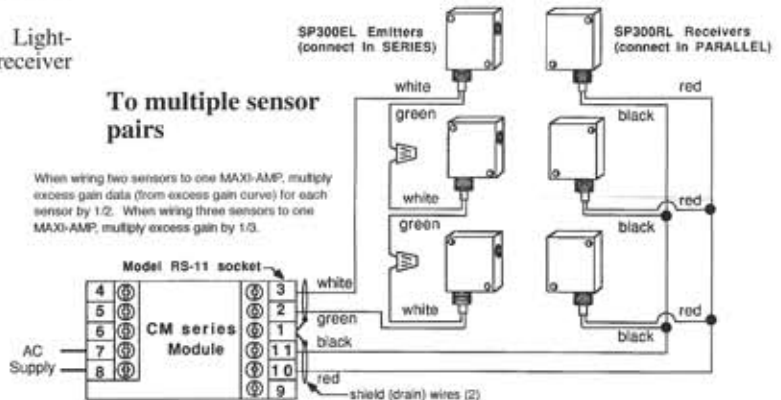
Light-
receiver

SP300EL Emitters (connect in SERIES)

SP300RL Receivers (connect in PARALLEL)

To multiple sensor pairs

When wiring two sensors to one MAXI-AMP, multiply excess gain data (from excess gain curve) for each sensor by 1/2. When wiring three sensors to one MAXI-AMP, multiply excess gain by 1/3.

white
red
green
black
white
red
green
black
white
red
black

Model RS-11 socket

4
5
6
7
8

CM series Module

3
2
1
11
10
9

white
green
black
red

AC Supply

shield (drain) wires (2)